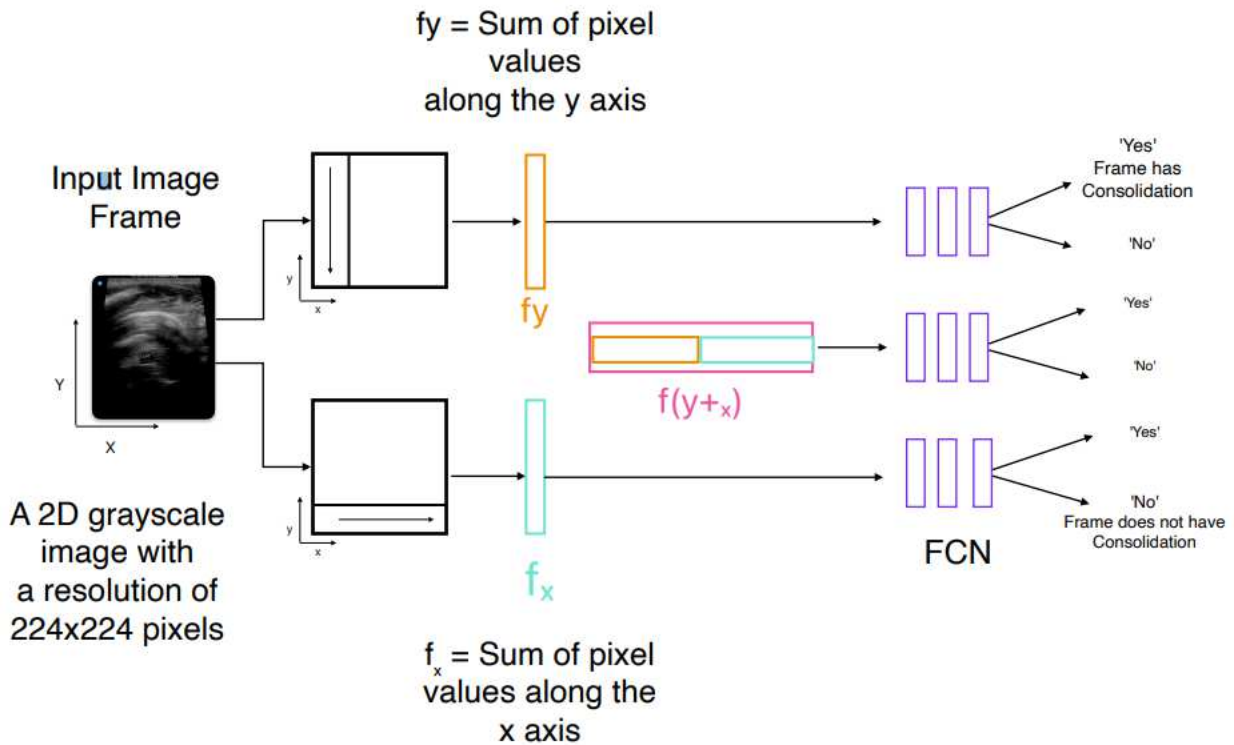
fy = Sum of pixel values along the y axis

Input Image Frame

Y

X

A 2D grayscale image with a resolution of 224x224 pixels

y

x

y

x

fy

f(y+$_x$)

$f_x$

$f_x$ = Sum of pixel values along the x axis

'Yes'
Frame has Consolidation

'No'

'Yes'

'No'

'Yes'

'No'
Frame does not have Consolidation

FCN